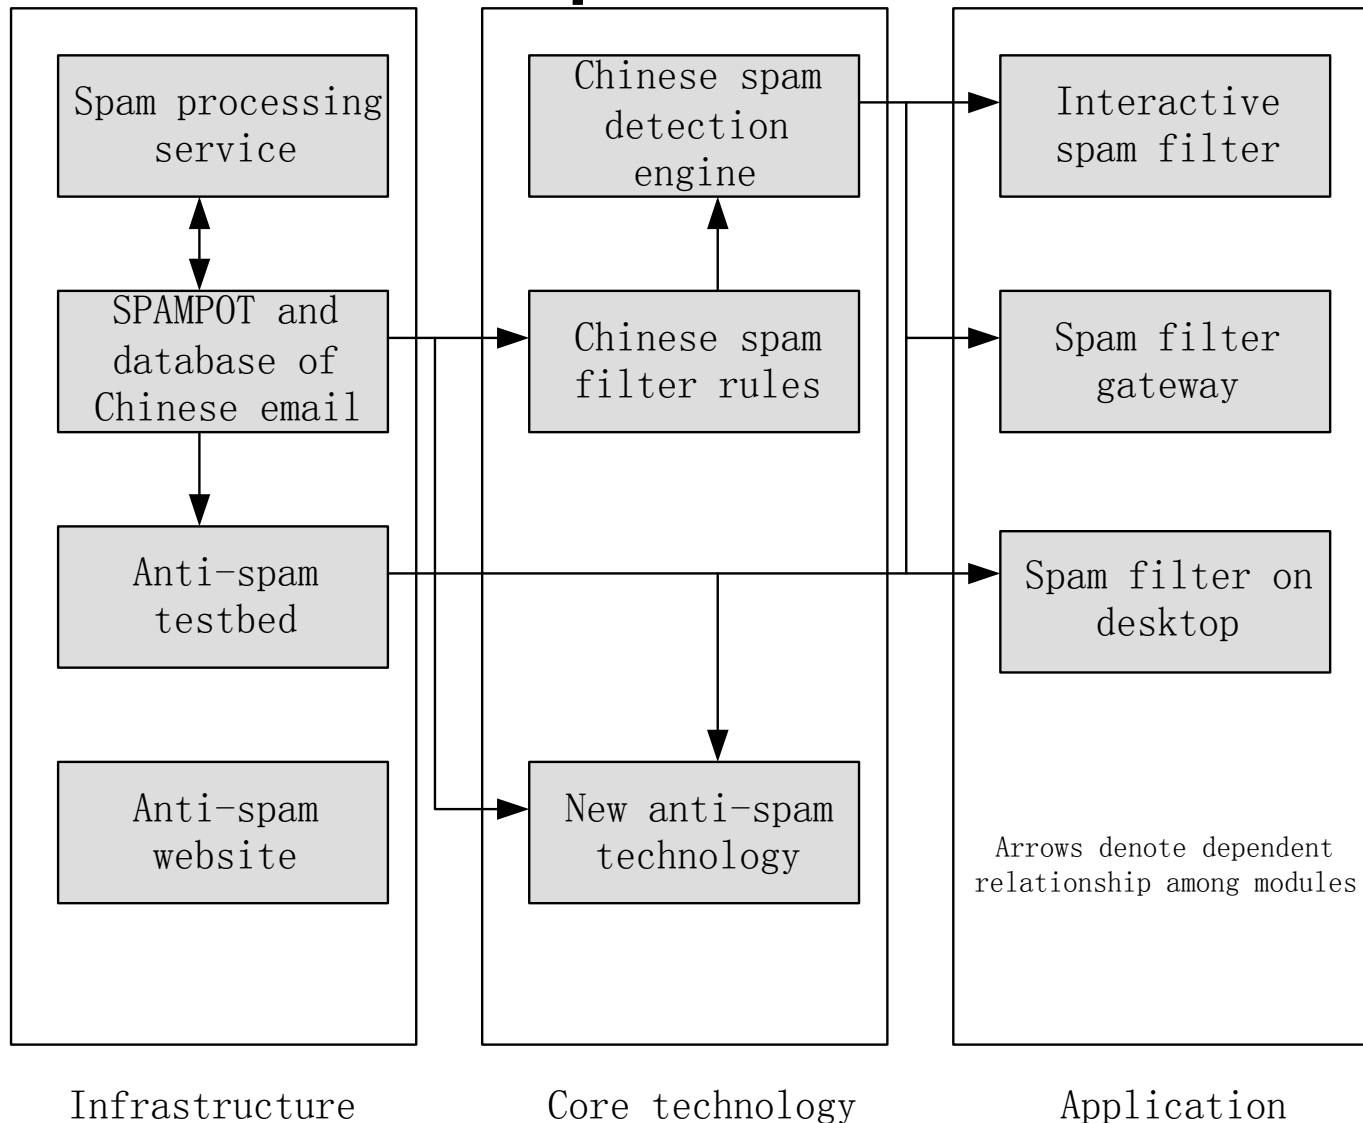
Spam processing service

SPAMPOT and database of Chinese email

Anti-spam testbed

Anti-spam website

Chinese spam detection engine

Chinese spam filter rules

New anti-spam technology

Interactive spam filter

Spam filter gateway

Spam filter on desktop

Arrows denote dependent relationship among modules

Infrastructure

Core technology

Application